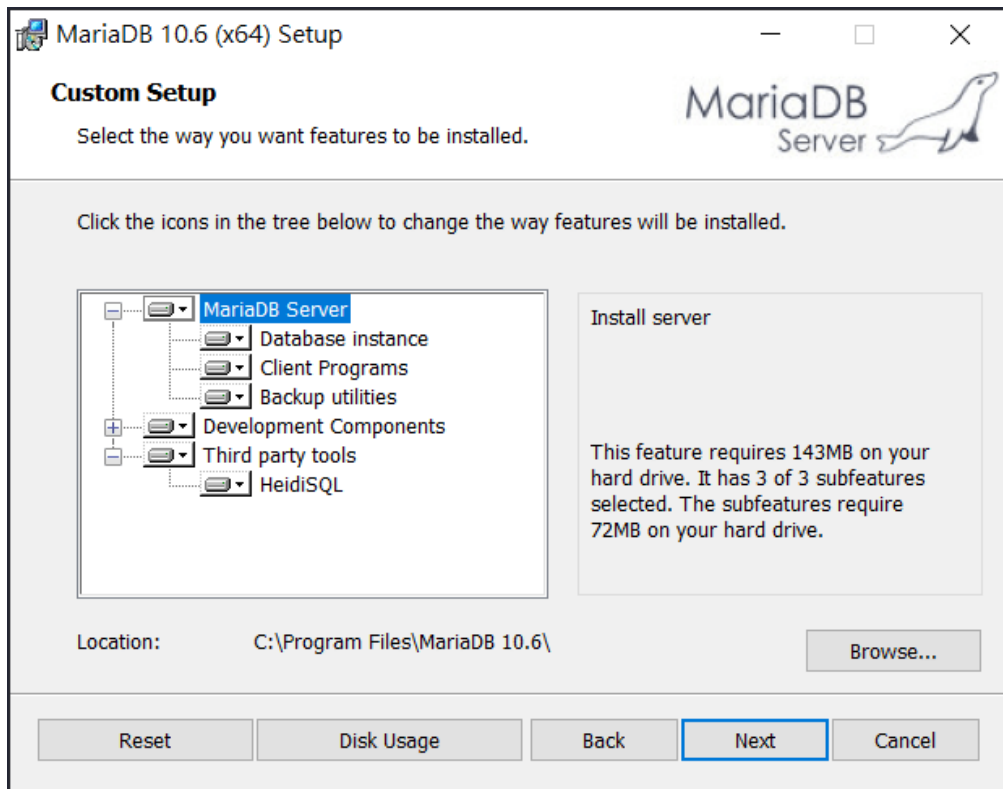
MariaDB 10.6 (x64) Setup

Custom Setup

Select the way you want features to be installed.

MariaDB Server

Click the icons in the tree below to change the way features will be installed.

MariaDB Server
Database instance
Client Programs
Backup utilities
Development Components
Third party tools
HeidiSQL

Install server

This feature requires 143MB on your hard drive. It has 3 of 3 subfeatures selected. The subfeatures require 72MB on your hard drive.

Location: C:\Program Files\MariaDB 10.6\

Browse...

Reset

Disk Usage

Back

Next

Cancel